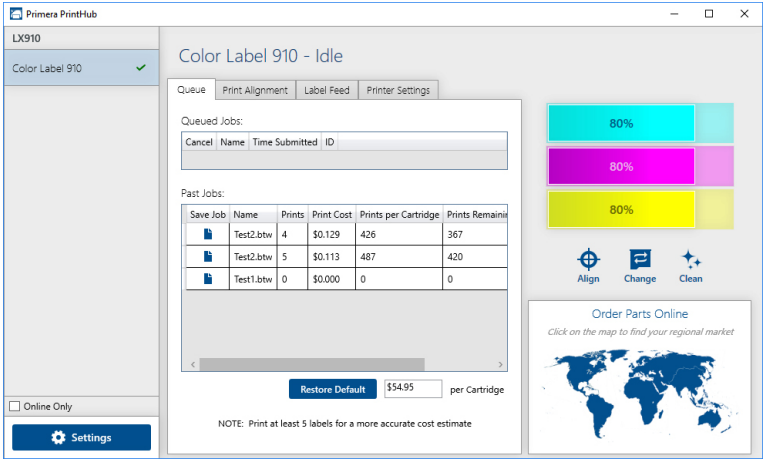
Primera PrintHub

LX910

Color Label 910

Online Only

Settings

Color Label 910 - Idle

Queue | Print Alignment | Label Feed | Printer Settings

Queued Jobs:

| Cancel | Name | Time Submitted | ID |
|---|---|---|---|

Past Jobs:

| Save Job | Name | Prints | Print Cost | Prints per Cartridge | Prints Remainin |
|---|---|---|---|---|---|
| | Test2.btw | 4 | $0.129 | 426 | 367 |
| | Test2.btw | 5 | $0.113 | 487 | 420 |
| | Test1.btw | 0 | $0.000 | 0 | 0 |

Restore Default $54.95 per Cartridge

NOTE: Print at least 5 labels for a more accurate cost estimate

80%

80%

80%

Align Change Clean

Order Parts Online

Click on the map to find your regional market